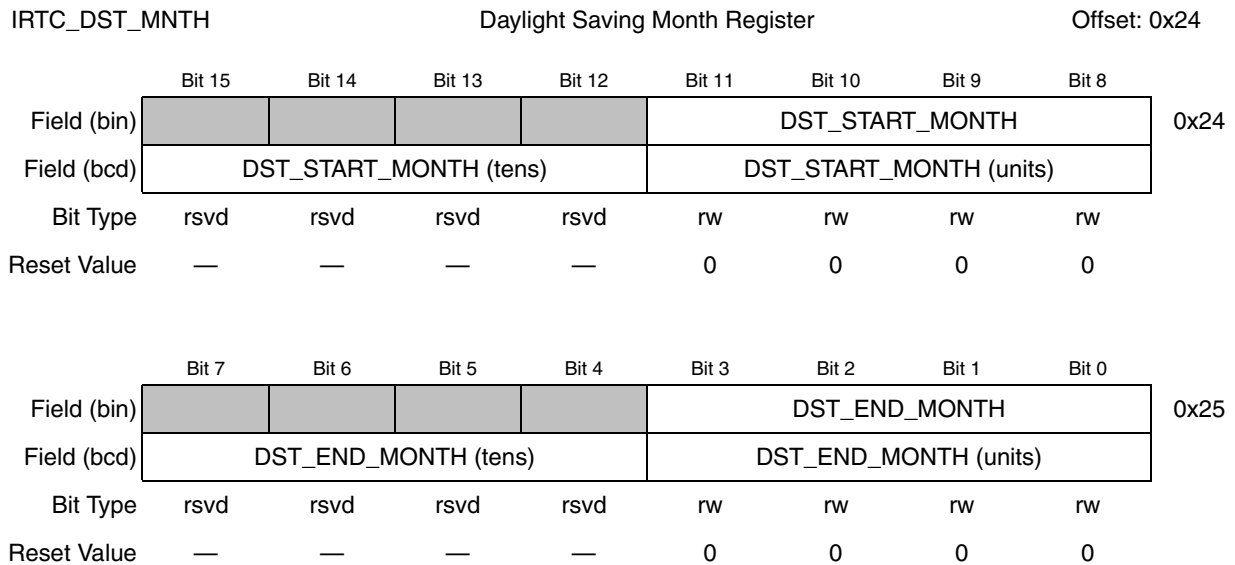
IRTC_DST_MNTH Daylight Saving Month Register Offset: 0x24

| | Bit 15 | Bit 14 | Bit 13 | Bit 12 | Bit 11 | Bit 10 | Bit 9 | Bit 8 | |
|---|---|---|---|---|---|---|---|---|---|
| Field (bin) | | | | | DST_START_MONTH | | | | 0x24 |
| Field (bcd) | DST_START_MONTH (tens) | | | | DST_START_MONTH (units) | | | | |
| Bit Type | rsvd | rsvd | rsvd | rsvd | rw | rw | rw | rw | |
| Reset Value | — | — | — | — | 0 | 0 | 0 | 0 | |

| | Bit 7 | Bit 6 | Bit 5 | Bit 4 | Bit 3 | Bit 2 | Bit 1 | Bit 0 | |
|---|---|---|---|---|---|---|---|---|---|
| Field (bin) | | | | | DST_END_MONTH | | | | 0x25 |
| Field (bcd) | DST_END_MONTH (tens) | | | | DST_END_MONTH (units) | | | | |
| Bit Type | rsvd | rsvd | rsvd | rsvd | rw | rw | rw | rw | |
| Reset Value | — | — | — | — | 0 | 0 | 0 | 0 | |